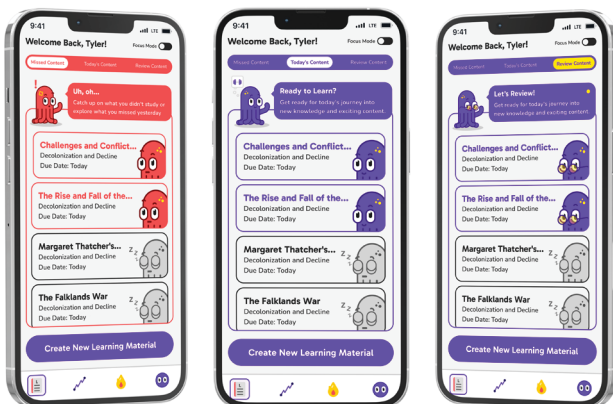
9:41
LTE

Welcome Back, Tyler!
Focus Mode

Missed Content
Today's Content
Review Content

Uh, oh...
Catch up on what you didn't study or explore what you missed yesterday

Challenges and Conflict...
Decolonization and Decline
Due Date: Today

The Rise and Fall of the...
Decolonization and Decline
Due Date: Today

Margaret Thatcher's...
Decolonization and Decline
Due Date: Today

The Falklands War
Decolonization and Decline
Due Date: Today

Create New Learning Material

9:41
LTE

Welcome Back, Tyler!
Focus Mode

Missed Content
Today's Content
Review Content

Ready to Learn?
Get ready for today's journey into new knowledge and exciting content.

Challenges and Conflict...
Decolonization and Decline
Due Date: Today

The Rise and Fall of the...
Decolonization and Decline
Due Date: Today

Margaret Thatcher's...
Decolonization and Decline
Due Date: Today

The Falklands War
Decolonization and Decline
Due Date: Today

Create New Learning Material

9:41
LTE

Welcome Back, Tyler!
Focus Mode

Missed Content
Today's Content
Review Content

Let's Review!
Get ready for today's journey into new knowledge and exciting content.

Challenges and Conflict...
Decolonization and Decline
Due Date: Today

The Rise and Fall of the...
Decolonization and Decline
Due Date: Today

Margaret Thatcher's...
Decolonization and Decline
Due Date: Today

The Falklands War
Decolonization and Decline
Due Date: Today

Create New Learning Material